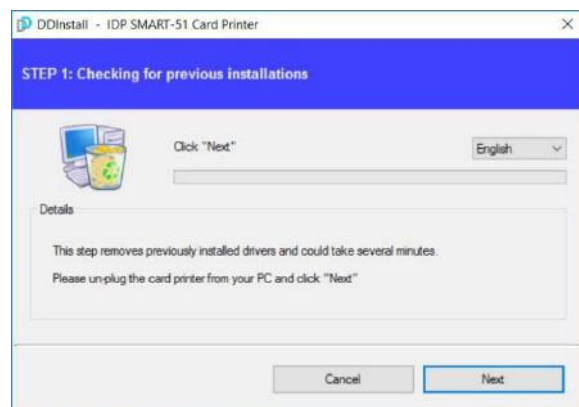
DDInstall - IDP SMART-51 Card Printer

×

STEP 1: Checking for previous installations

Click "Next"

English

Details

This step removes previously installed drivers and could take several minutes.

Please un-plug the card printer from your PC and click "Next"

Cancel

Next